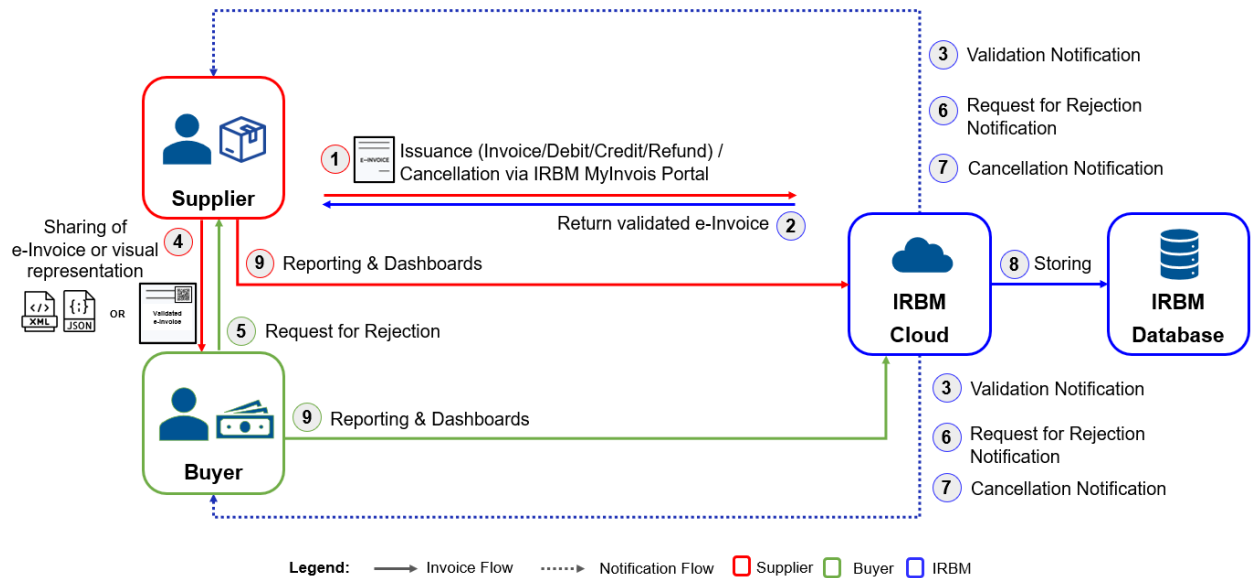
3 Validation Notification

6 Request for Rejection Notification

7 Cancellation Notification

Supplier

1 E-INVOICE Issuance (Invoice/Debit/Credit/Refund) / Cancellation via IRBM MyInvois Portal

Return validated e-Invoice 2

Sharing of e-Invoice or visual representation 4

XML JSON OR Validated e-Invoice

9 Reporting & Dashboards

IRBM Cloud

8 Storing

IRBM Database

5 Request for Rejection

Buyer

9 Reporting & Dashboards

3 Validation Notification

6 Request for Rejection Notification

7 Cancellation Notification

Legend: Invoice Flow Notification Flow Supplier Buyer IRBM